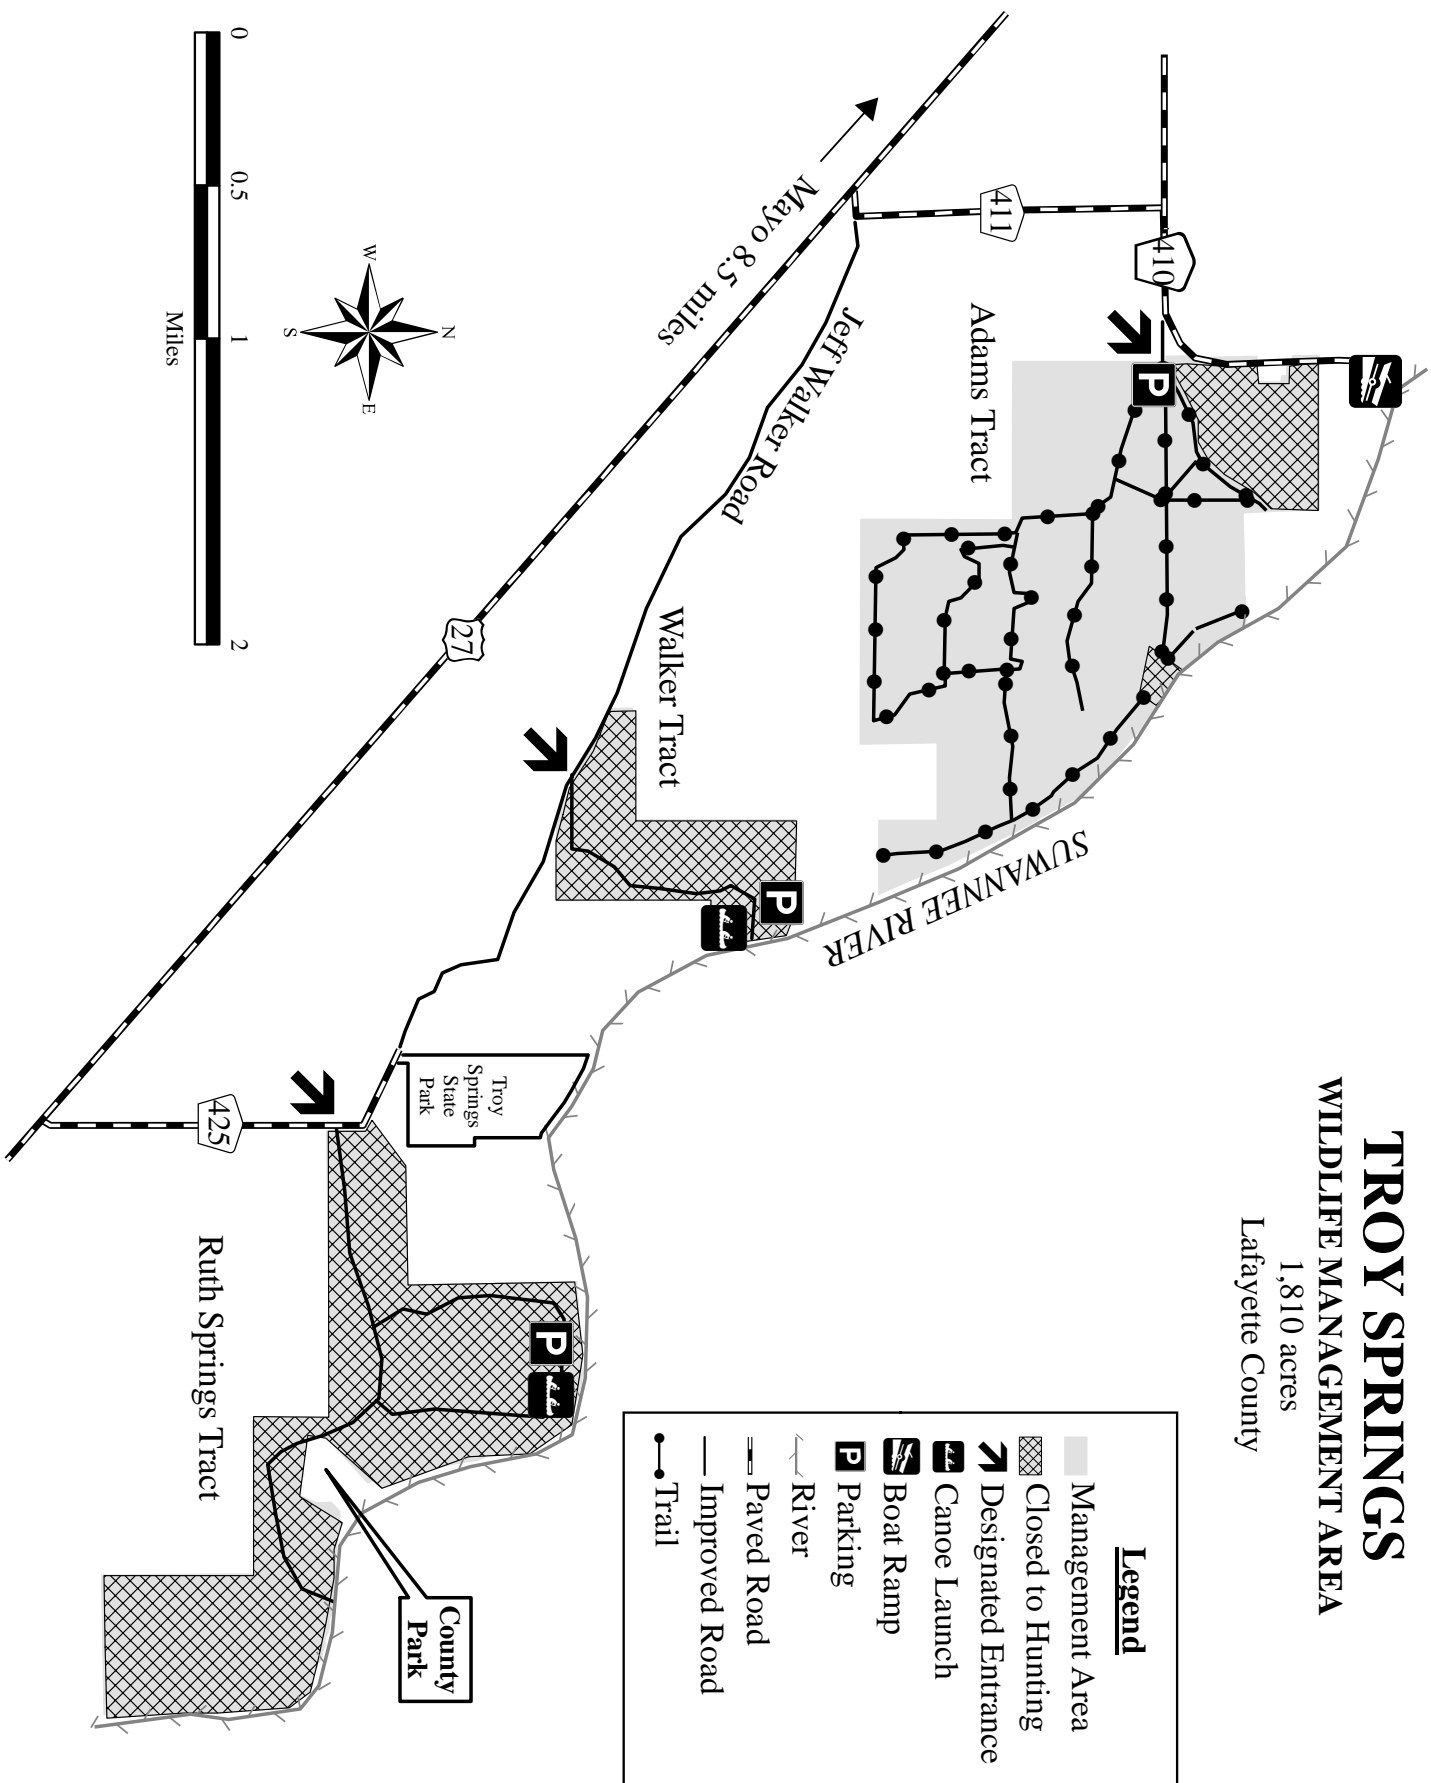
TROY SPRINGS
WILDLIFE MANAGEMENT AREA
1,810 acres
Lafayette County

Legend
Management Area
Closed to Hunting
Designated Entrance
Canoe Launch
Boat Ramp
P Parking
River
Paved Road
Improved Road
Trail

Adams Tract
Walker Tract
Ruth Springs Tract
Troy Springs State Park
County Park
SUWANNEE RIVER
Jeff Walker Road
Mayo 8.5 miles
410
411
27
425
P
P
P
N
S
E
W
0
0.5
1
2
Miles